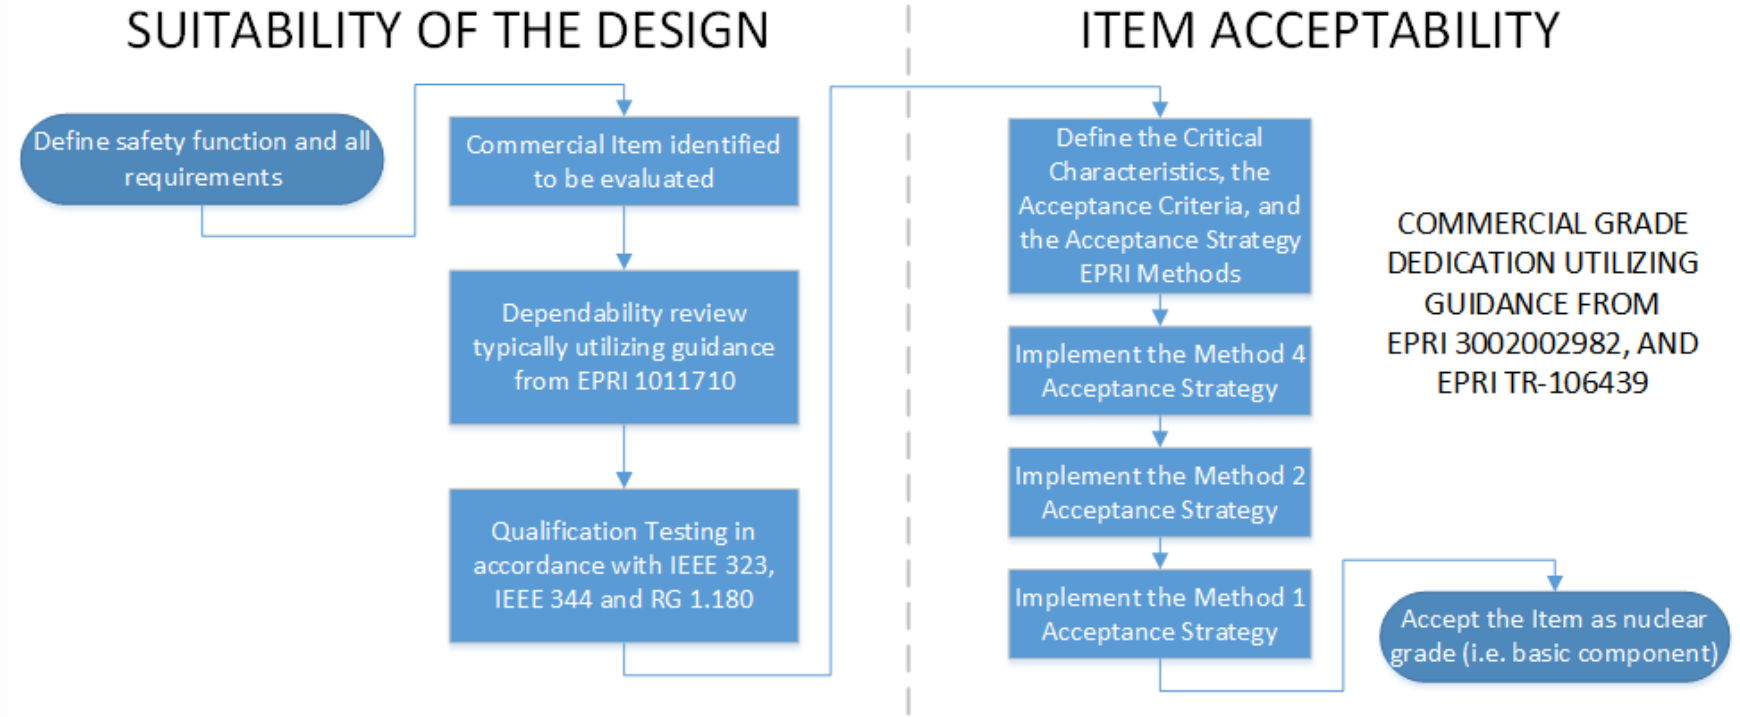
SUITABILITY OF THE DESIGN

Define safety function and all requirements

Commercial Item identified to be evaluated

Dependability review typically utilizing guidance from EPRI 1011710

Qualification Testing in accordance with IEEE 323, IEEE 344 and RG 1.180

ITEM ACCEPTABILITY

Define the Critical Characteristics, the Acceptance Criteria, and the Acceptance Strategy EPRI Methods

Implement the Method 4 Acceptance Strategy

Implement the Method 2 Acceptance Strategy

Implement the Method 1 Acceptance Strategy

COMMERCIAL GRADE DEDICATION UTILIZING GUIDANCE FROM EPRI 3002002982, AND EPRI TR-106439

Accept the Item as nuclear grade (i.e. basic component)